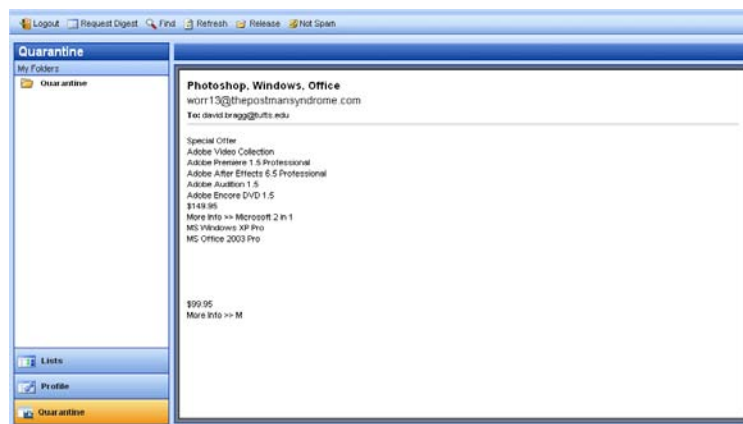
Logout Request Digest Find Refresh Release Not Spam

Quarantine
My Folders
Quarantine

Photoshop, Windows, Office
worr13@thepostmansyndrome.com
To: david.bragg@tufts.edu

Special Offer
Adobe Video Collection
Adobe Premiere 1.5 Professional
Adobe After Effects 6.5 Professional
Adobe Audition 1.5
Adobe Encore DVD 1.5
$149.95
More Info >> Microsoft 2 in 1
MS Windows XP Pro
MS Office 2003 Pro

$99.95
More Info >> M

Lists
Profile
Quarantine